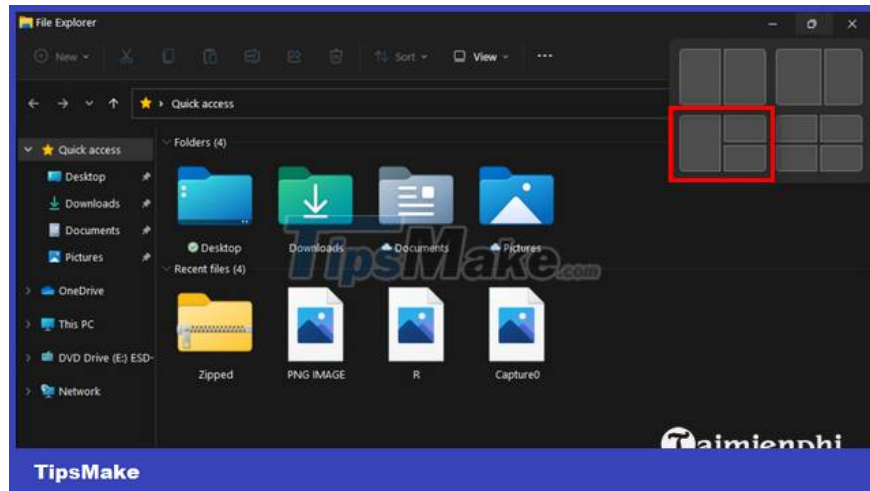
File Explorer

New Sort View ...

Quick access

Quick access
Desktop
Downloads
Documents
Pictures
OneDrive
This PC
DVD Drive (E:) ESD-
Network

Folders (4)
Desktop
Downloads
Documents
Pictures

Recent files (4)
Zipped
PNG IMAGE
R
Capture0

TipsMake.com

Taimienphi

TipsMake